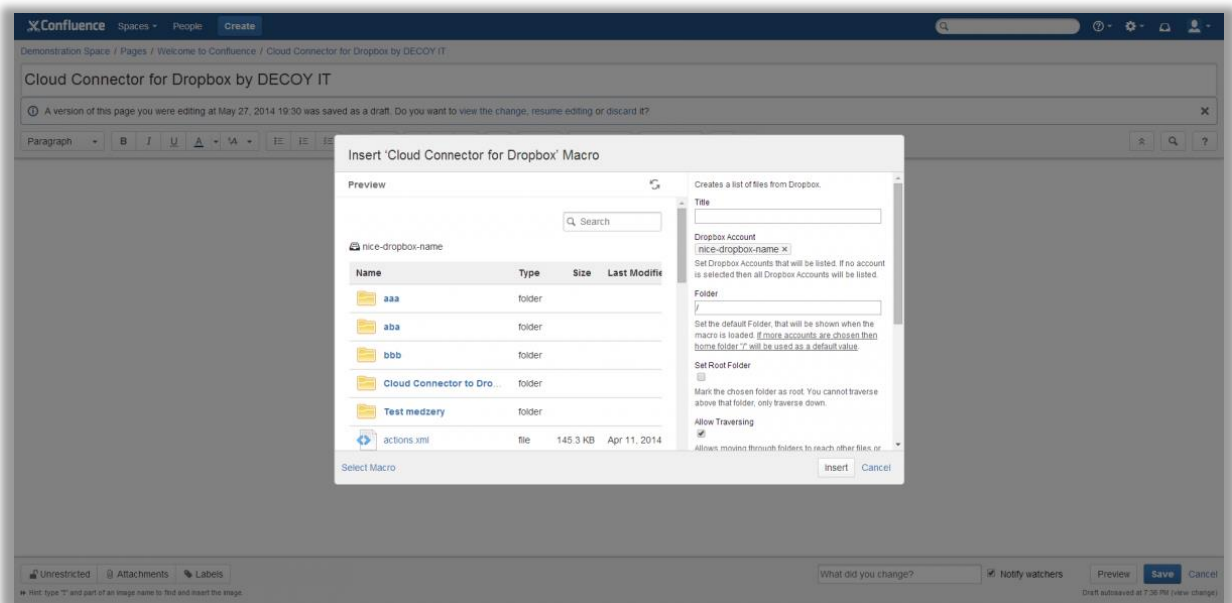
Confluence Spaces People Create

Demonstration Space / Pages / Welcome to Confluence / Cloud Connector for Dropbox by DECOY IT

Cloud Connector for Dropbox by DECOY IT

A version of this page you were editing at May 27, 2014 19:30 was saved as a draft. Do you want to view the change, resume editing or discard it?

Paragraph B I U A

Insert 'Cloud Connector for Dropbox' Macro

Preview

Search

nice-dropbox-name

| Name | Type | Size | Last Modifie |
|---|---|---|---|
| aaa | folder | | |
| aba | folder | | |
| bbb | folder | | |
| Cloud Connector to Dro... | folder | | |
| Test medzery | folder | | |
| actions.xml | file | 145.3 KB | Apr 11, 2014 |

Creates a list of files from Dropbox.

Title

Dropbox Account

nice-dropbox-name ×

Set Dropbox Accounts that will be listed. If no account is selected then all Dropbox Accounts will be listed.

Folder

/

Set the default Folder, that will be shown when the macro is loaded. If more accounts are chosen then home folder '/' will be used as a default value.

Set Root Folder

Mark the chosen folder as root. You cannot traverse above that folder, only traverse down.

Allow Traversing

Allows moving through folders to reach other files or

Select Macro

Insert Cancel

Unrestricted Attachments Labels

Hot: type "!" and part of an image name to find and insert the image.

What did you change?

Notify watchers

Preview Save Cancel

Draft autosaved at 7:36 PM (view change)